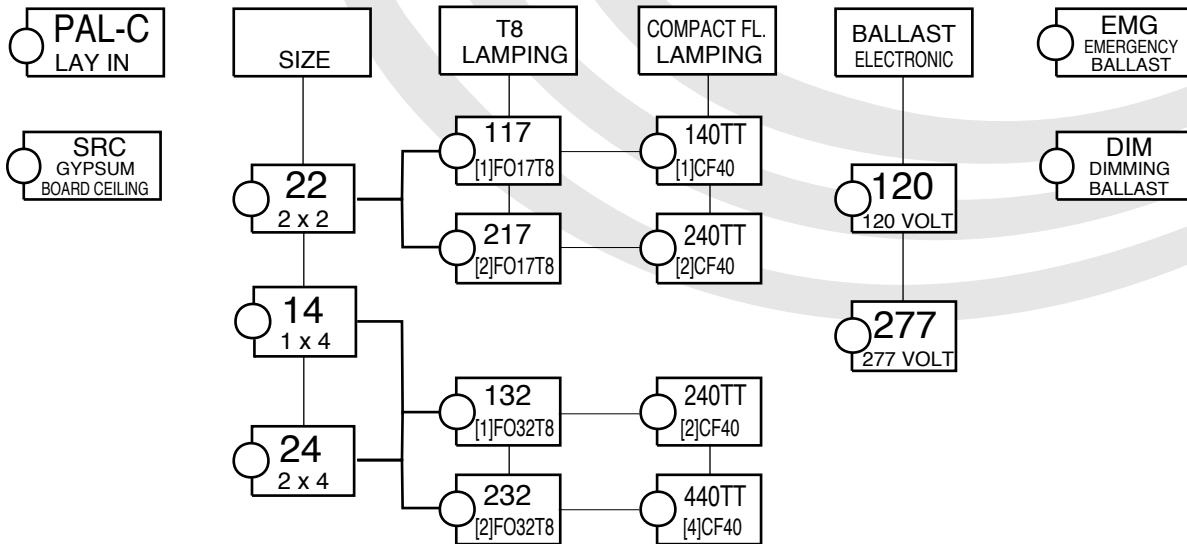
PAL-C
LAY IN

SRC
GYPSUM
BOARD CEILING

SIZE

22
2 x 2

14
1 x 4

24
2 x 4

T8
LAMPING

117
[1]FO17T8

217
[2]FO17T8

132
[1]FO32T8

232
[2]FO32T8

COMPACT FL.
LAMPING

140TT
[1]CF40

240TT
[2]CF40

240TT
[2]CF40

440TT
[4]CF40

BALLAST
ELECTRONIC

120
120 VOLT

277
277 VOLT

EMG
EMERGENCY
BALLAST

DIM
DIMMING
BALLAST